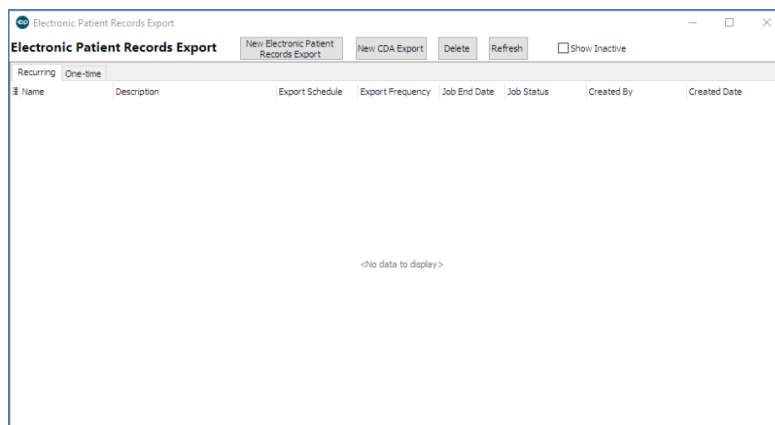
Electronic Patient Records Export

Electronic Patient Records Export

New Electronic Patient Records Export

New CDA Export

Delete

Refresh

Show Inactive

Recurring

One-time

| Name | Description | Export Schedule | Export Frequency | Job End Date | Job Status | Created By | Created Date |
|---|---|---|---|---|---|---|---|

<No data to display>